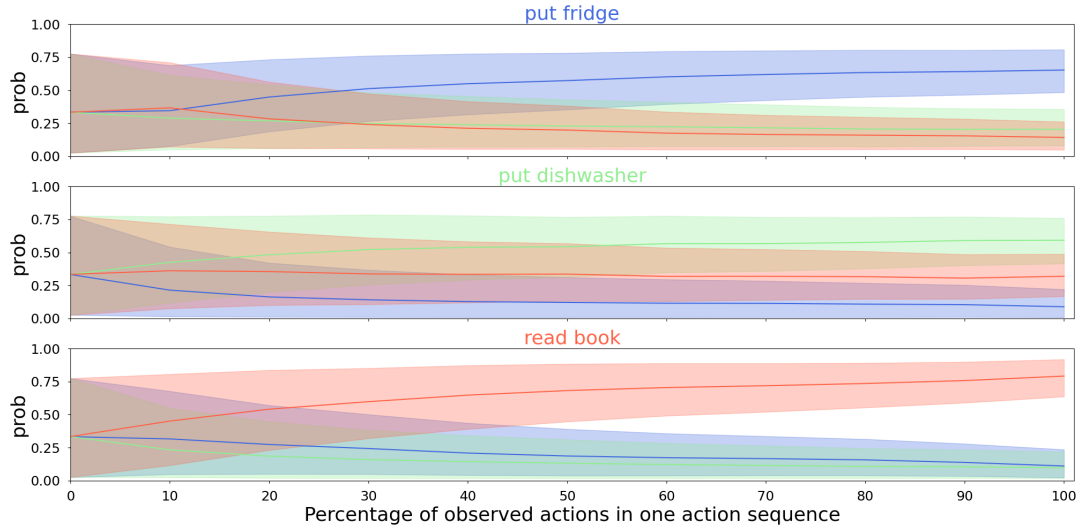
put fridge

1.00
0.75
0.50
0.25
0.00

prob

put dishwasher

1.00
0.75
0.50
0.25
0.00

prob

read book

1.00
0.75
0.50
0.25
0.00

prob

0 10 20 30 40 50 60 70 80 90 100

Percentage of observed actions in one action sequence